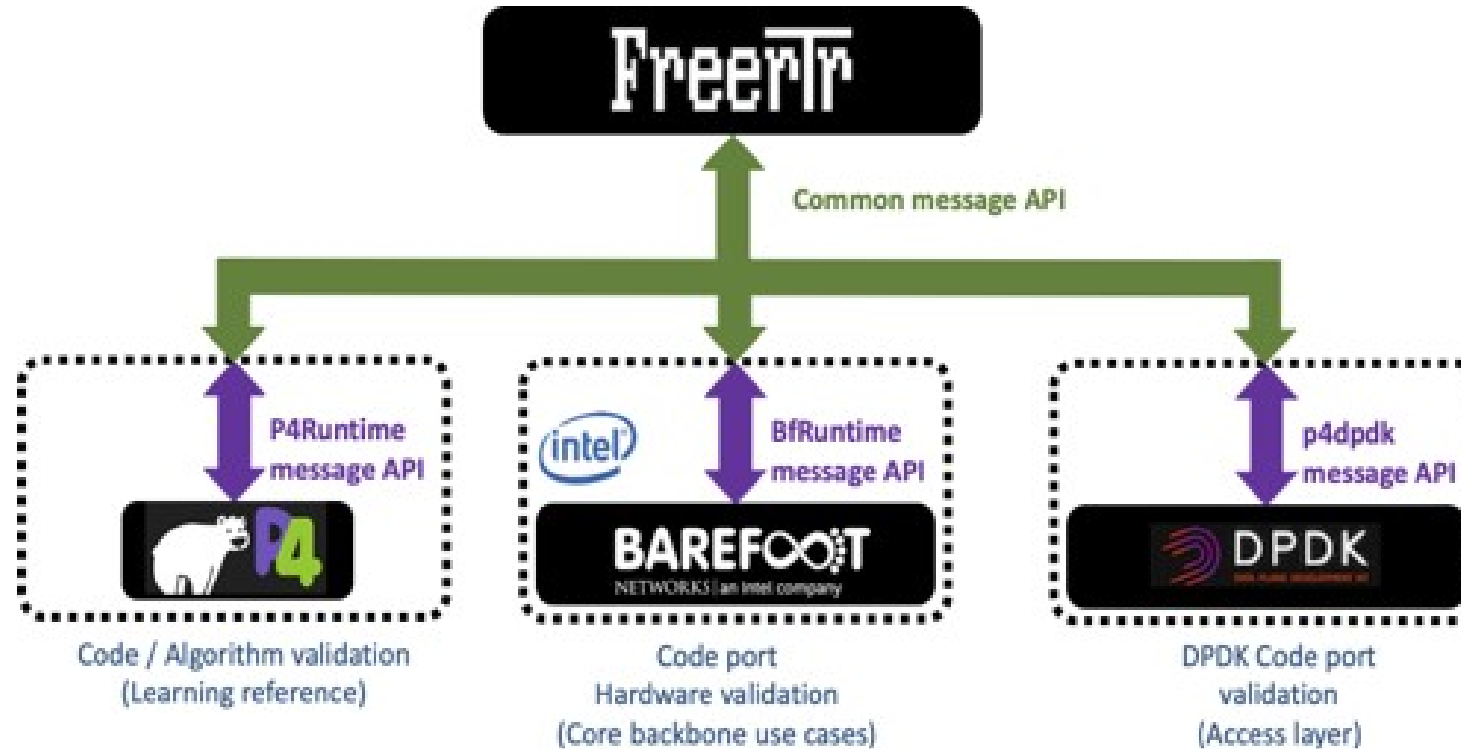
FreeRtr

Common message API

P4Runtime message API

P4

intel

BfRuntime message API

BAREFOOT
NETWORKS | an intel company

p4dpdk message API

DPDK
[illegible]

Code / Algorithm validation
(Learning reference)

Code port
Hardware validation
(Core backbone use cases)

DPDK Code port
validation
(Access layer)